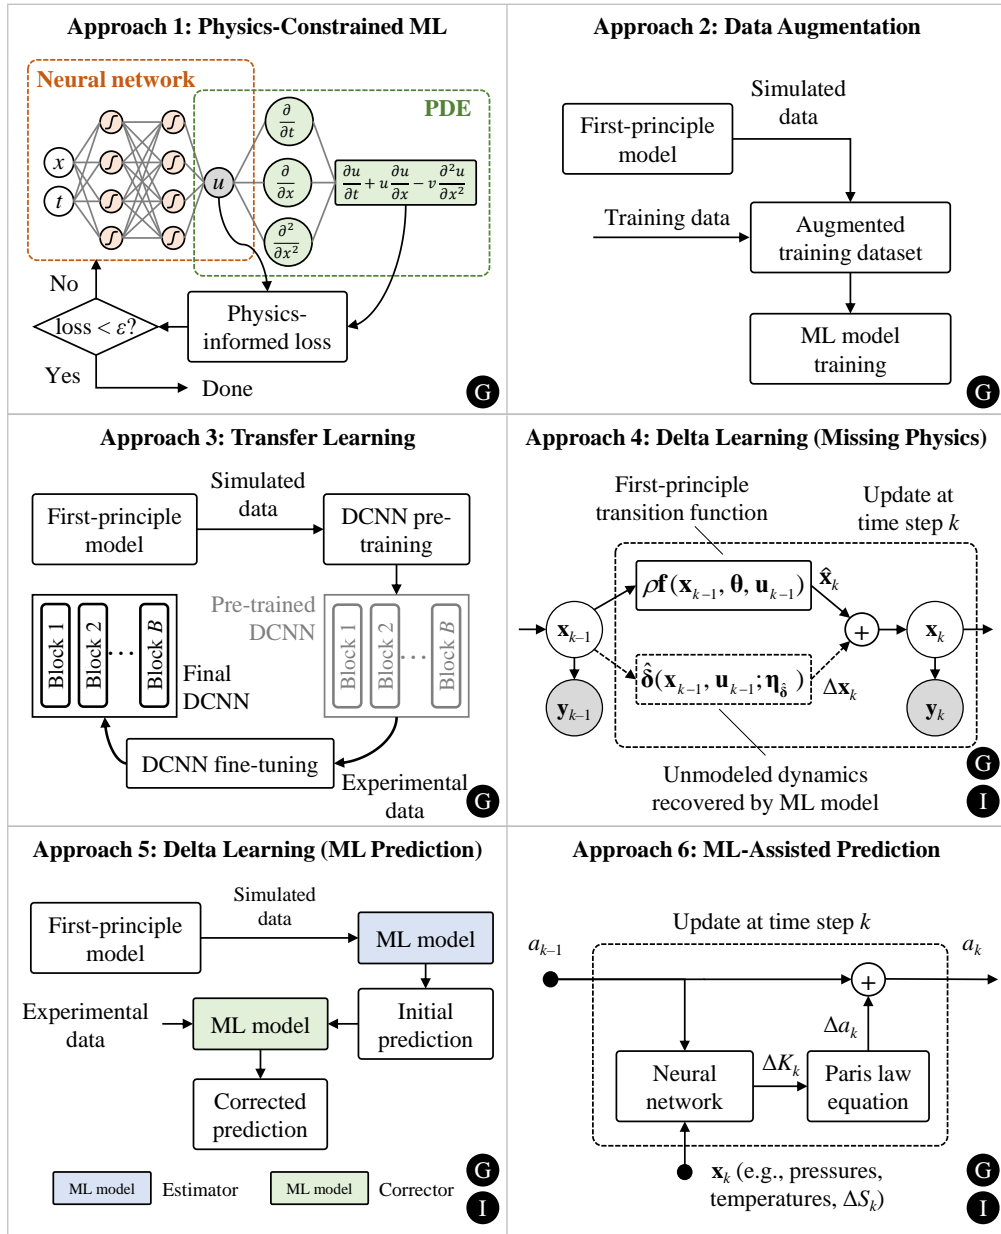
Approach 1: Physics-Constrained ML

Neural network

PDE

$x$

$t$

$u$

$\frac{\partial}{\partial t}$

$\frac{\partial}{\partial x}$

$\frac{\partial^2}{\partial x^2}$

$\frac{\partial u}{\partial t} + u\frac{\partial u}{\partial x} - v\frac{\partial^2 u}{\partial x^2}$

No

loss < $\varepsilon$?

Physics-informed loss

Yes

Done

G

Approach 2: Data Augmentation

First-principle model

Simulated data

Training data

Augmented training dataset

ML model training

G

Approach 3: Transfer Learning

First-principle model

Simulated data

DCNN pre-training

Pre-trained DCNN

Block 1

Block 2

Block $B$

Final DCNN

Block 1

Block 2

Block $B$

DCNN fine-tuning

Experimental data

G

Approach 4: Delta Learning (Missing Physics)

First-principle transition function

Update at time step $k$

$\mathbf{x}_{k-1}$

$\rho\mathbf{f}(\mathbf{x}_{k-1}, \boldsymbol{\theta}, \mathbf{u}_{k-1})$

$\hat{\mathbf{x}}_k$

$+$

$\mathbf{x}_k$

$\hat{\boldsymbol{\delta}}(\mathbf{x}_{k-1}, \mathbf{u}_{k-1}; \boldsymbol{\eta}_{\hat{\delta}})$

$\Delta\mathbf{x}_k$

$\mathbf{y}_{k-1}$

$\mathbf{y}_k$

Unmodeled dynamics recovered by ML model

G

I

Approach 5: Delta Learning (ML Prediction)

First-principle model

Simulated data

ML model

Experimental data

ML model

Initial prediction

Corrected prediction

ML model Estimator

ML model Corrector

G

I

Approach 6: ML-Assisted Prediction

Update at time step $k$

$a_{k-1}$

$a_k$

$+$

$\Delta a_k$

$\Delta K_k$

Neural network

Paris law equation

$\mathbf{x}_k$ (e.g., pressures, temperatures, $\Delta S_k$)

G

I